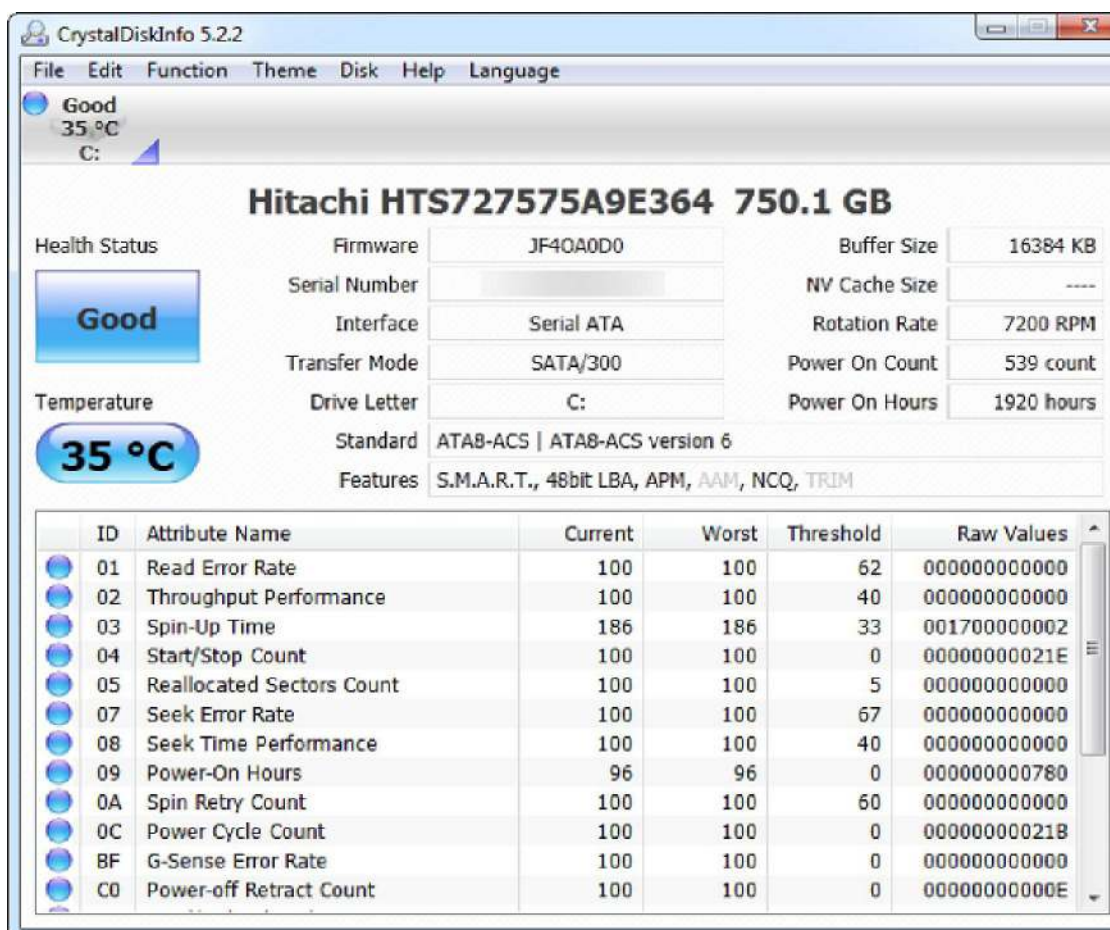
CrystalDiskInfo 5.2.2

File Edit Function Theme Disk Help Language

Good
35 °C
C:

Hitachi HTS727575A9E364 750.1 GB

Health Status

Good

Temperature

35 °C

| | | | |
|---|---|---|---|
| Firmware | JF4OA0D0 | Buffer Size | 16384 KB |
| Serial Number | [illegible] | NV Cache Size | ---- |
| Interface | Serial ATA | Rotation Rate | 7200 RPM |
| Transfer Mode | SATA/300 | Power On Count | 539 count |
| Drive Letter | C: | Power On Hours | 1920 hours |

Standard ATA8-ACS | ATA8-ACS version 6

Features S.M.A.R.T., 48bit LBA, APM, AAM, NCQ, TRIM

| ID | Attribute Name | Current | Worst | Threshold | Raw Values |
|---|---|---|---|---|---|
| 01 | Read Error Rate | 100 | 100 | 62 | 000000000000 |
| 02 | Throughput Performance | 100 | 100 | 40 | 000000000000 |
| 03 | Spin-Up Time | 186 | 186 | 33 | 001700000002 |
| 04 | Start/Stop Count | 100 | 100 | 0 | 00000000021E |
| 05 | Reallocated Sectors Count | 100 | 100 | 5 | 000000000000 |
| 07 | Seek Error Rate | 100 | 100 | 67 | 000000000000 |
| 08 | Seek Time Performance | 100 | 100 | 40 | 000000000000 |
| 09 | Power-On Hours | 96 | 96 | 0 | 000000000780 |
| 0A | Spin Retry Count | 100 | 100 | 60 | 000000000000 |
| 0C | Power Cycle Count | 100 | 100 | 0 | 00000000021B |
| BF | G-Sense Error Rate | 100 | 100 | 0 | 000000000000 |
| C0 | Power-off Retract Count | 100 | 100 | 0 | 00000000000E |